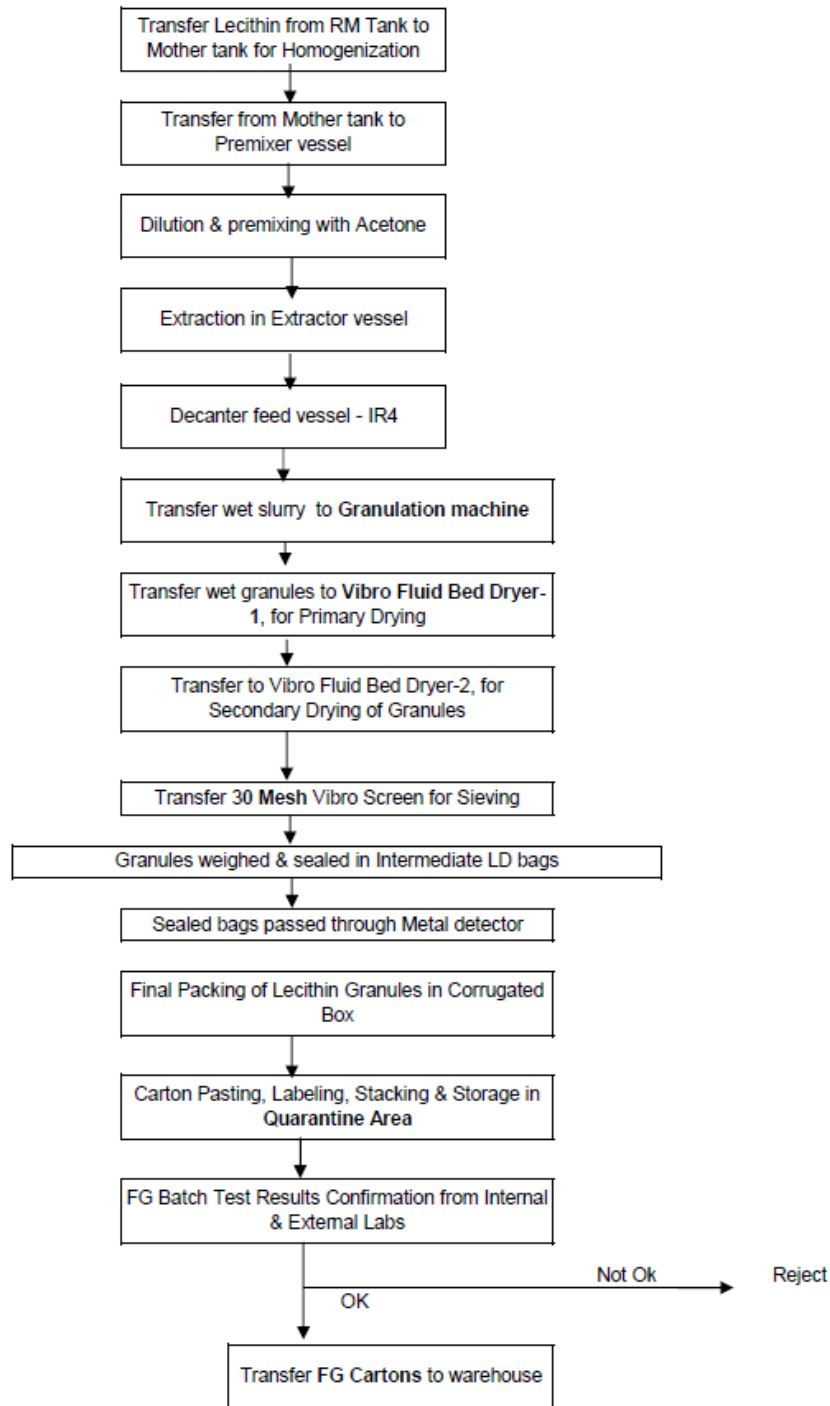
Transfer Lecithin from RM Tank to Mother tank for Homogenization

Transfer from Mother tank to Premixer vessel

Dilution & premixing with Acetone

Extraction in Extractor vessel

Decanter feed vessel - IR4

Transfer wet slurry to Granulation machine

Transfer wet granules to Vibro Fluid Bed Dryer-1, for Primary Drying

Transfer to Vibro Fluid Bed Dryer-2, for Secondary Drying of Granules

Transfer 30 Mesh Vibro Screen for Sieving

Granules weighed & sealed in Intermediate LD bags

Sealed bags passed through Metal detector

Final Packing of Lecithin Granules in Corrugated Box

Carton Pasting, Labeling, Stacking & Storage in Quarantine Area

FG Batch Test Results Confirmation from Internal & External Labs

Not Ok

Reject

OK

Transfer FG Cartons to warehouse